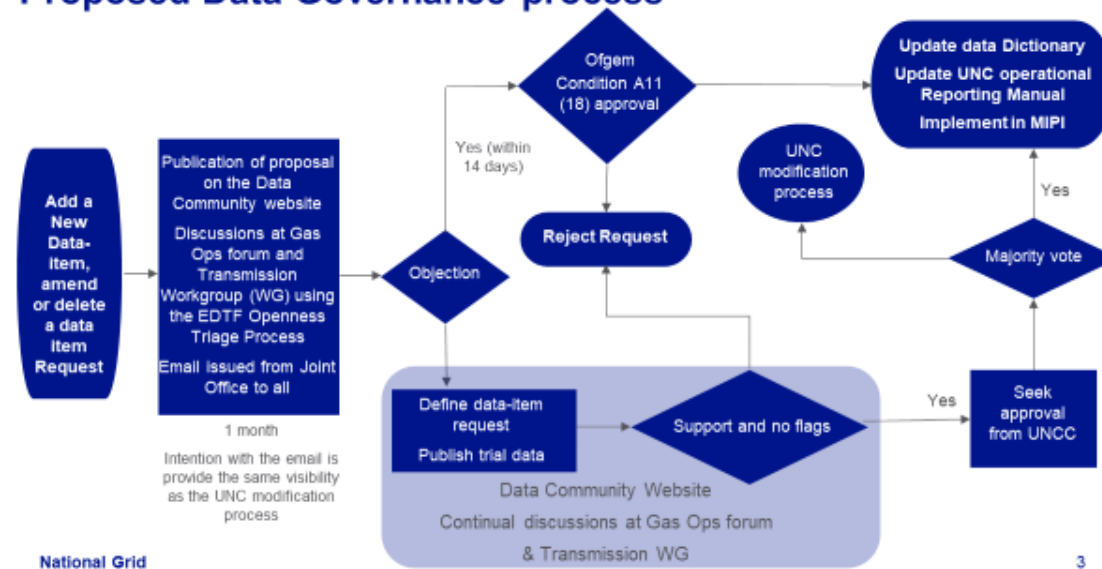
Proposed Data Governance process

Add a New Data-item, amend or delete a data item Request

Publication of proposal on the Data Community website

Discussions at Gas Ops forum and Transmission Workgroup (WG) using the EDTF Openness Triage Process

Email issued from Joint Office to all

1 month

Intention with the email is provide the same visibility as the UNC modification process

Objection

Yes (within 14 days)

Ofgem Condition A11 (18) approval

Reject Request

Update data Dictionary

Update UNC operational Reporting Manual

Implement in MIPI

UNC modification process

Yes

Majority vote

Define data-item request

Publish trial data

Support and no flags

Yes

Seek approval from UNCC

Data Community Website

Continual discussions at Gas Ops forum & Transmission WG

National Grid

3